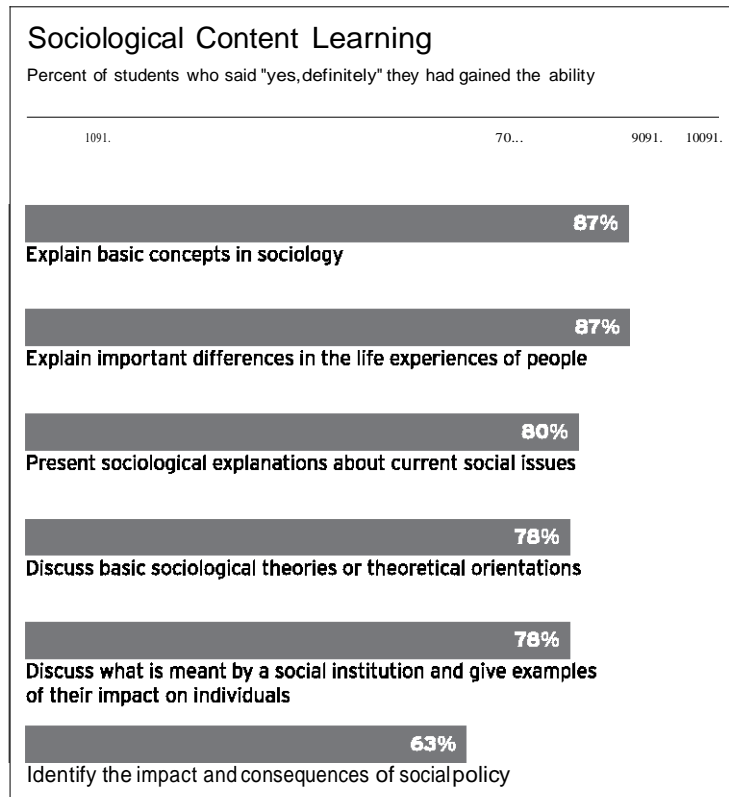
Sociological Content Learning

Percent of students who said "yes,definitely" they had gained the ability

1091. 70... 9091. 10091.

87%
Explain basic concepts in sociology

87%
Explain important differences in the life experiences of people

80%
Present sociological explanations about current social issues

78%
Discuss basic sociological theories or theoretical orientations

78%
Discuss what is meant by a social institution and give examples of their impact on individuals

63%
Identify the impact and consequences of socialpolicy